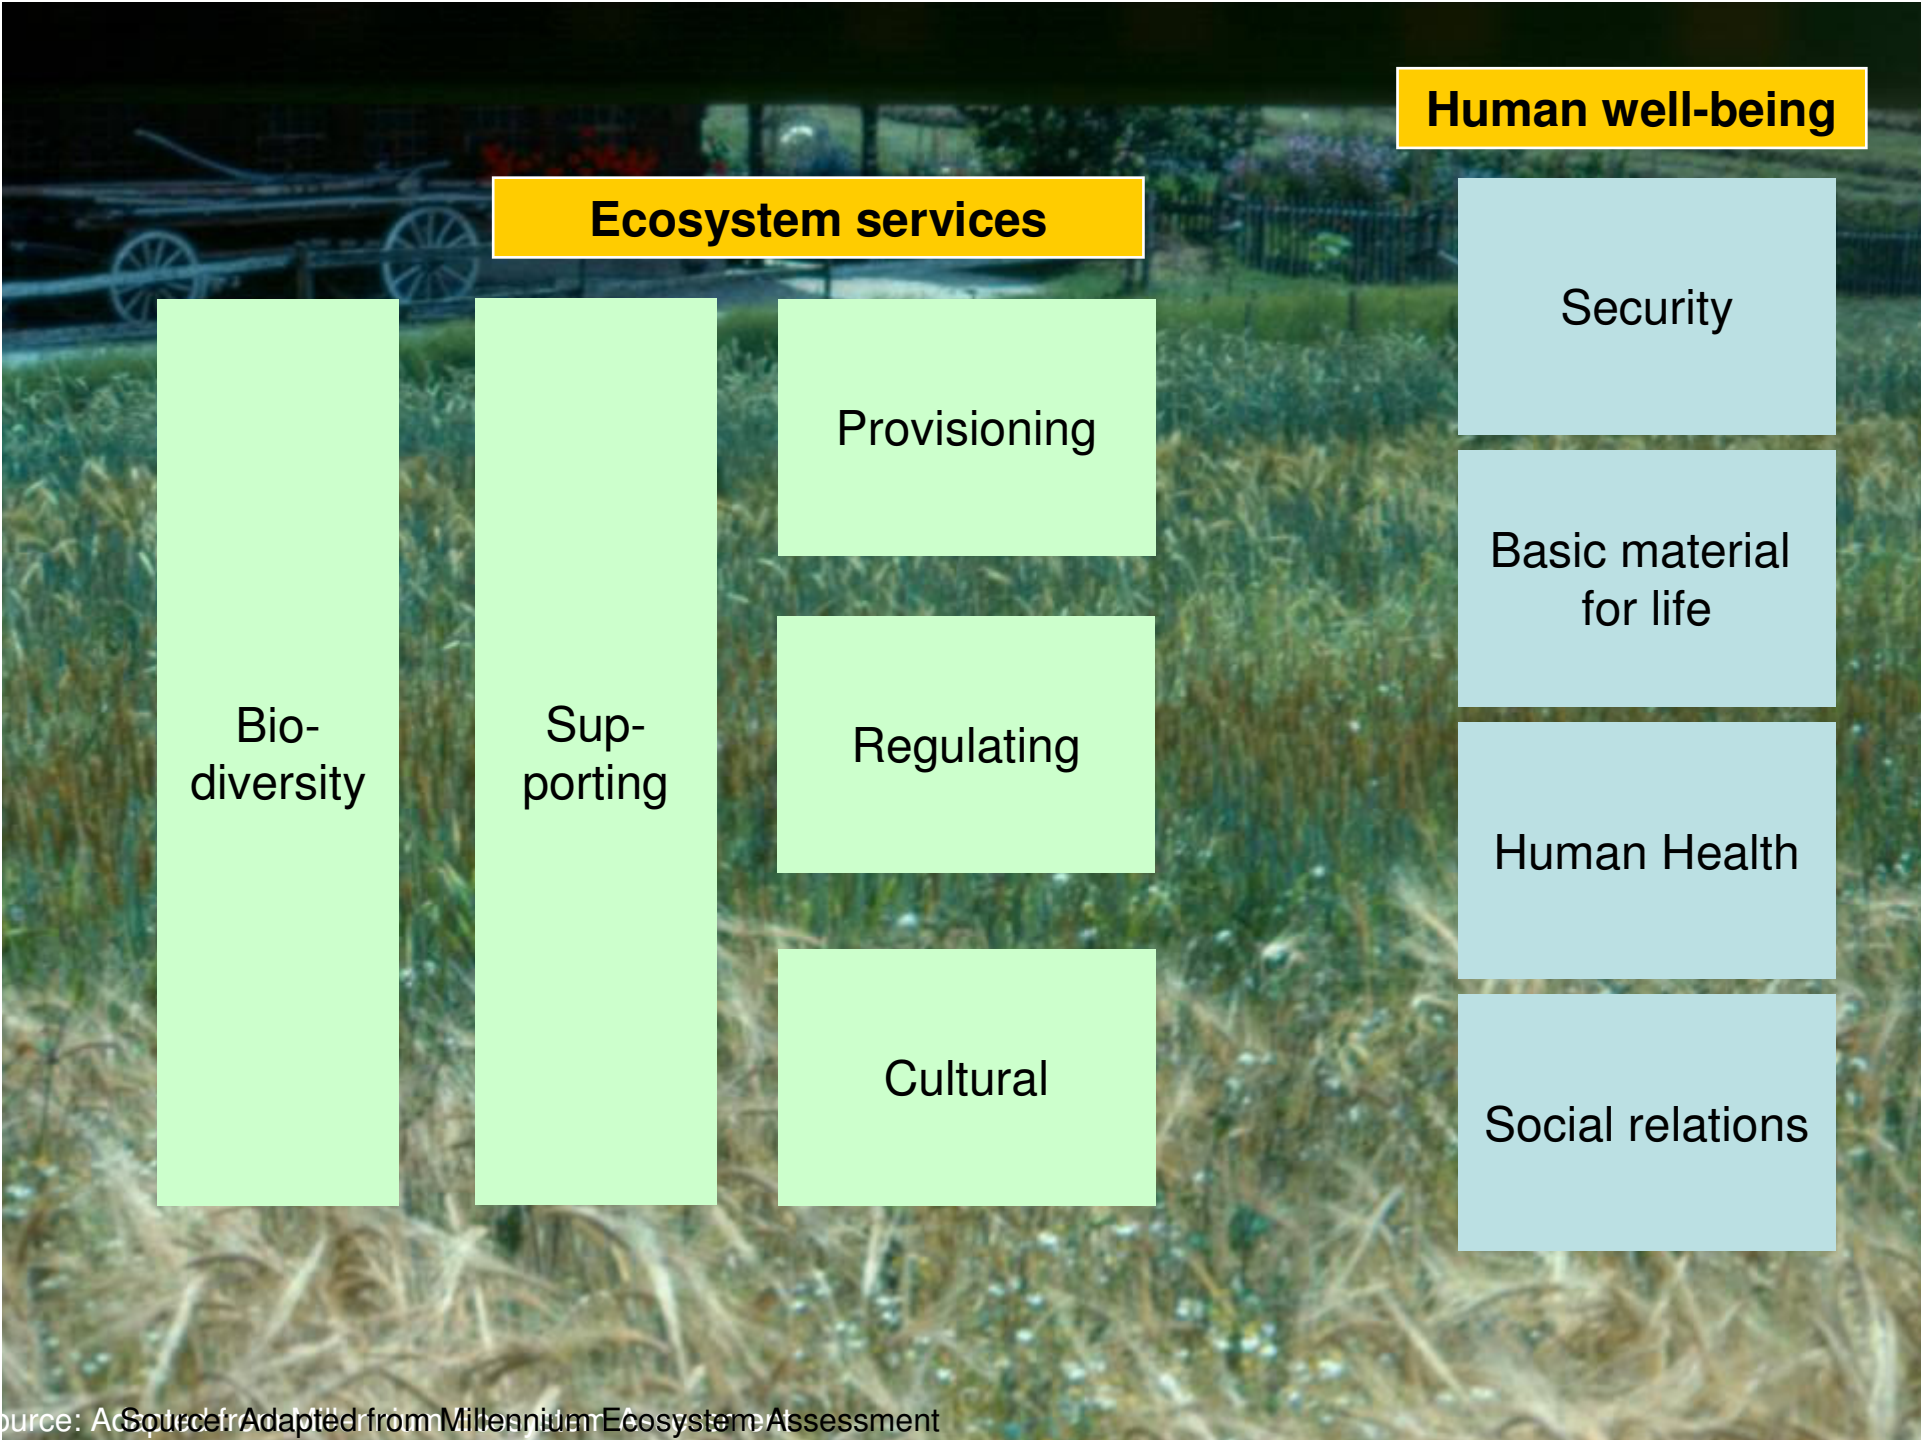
Human well-being

Ecosystem services

Bio-diversity

Sup-porting

Provisioning

Regulating

Cultural

Security

Basic material for life

Human Health

Social relations

ource: Ad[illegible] Source: Adapted from Millennium Ecosystem Assessment